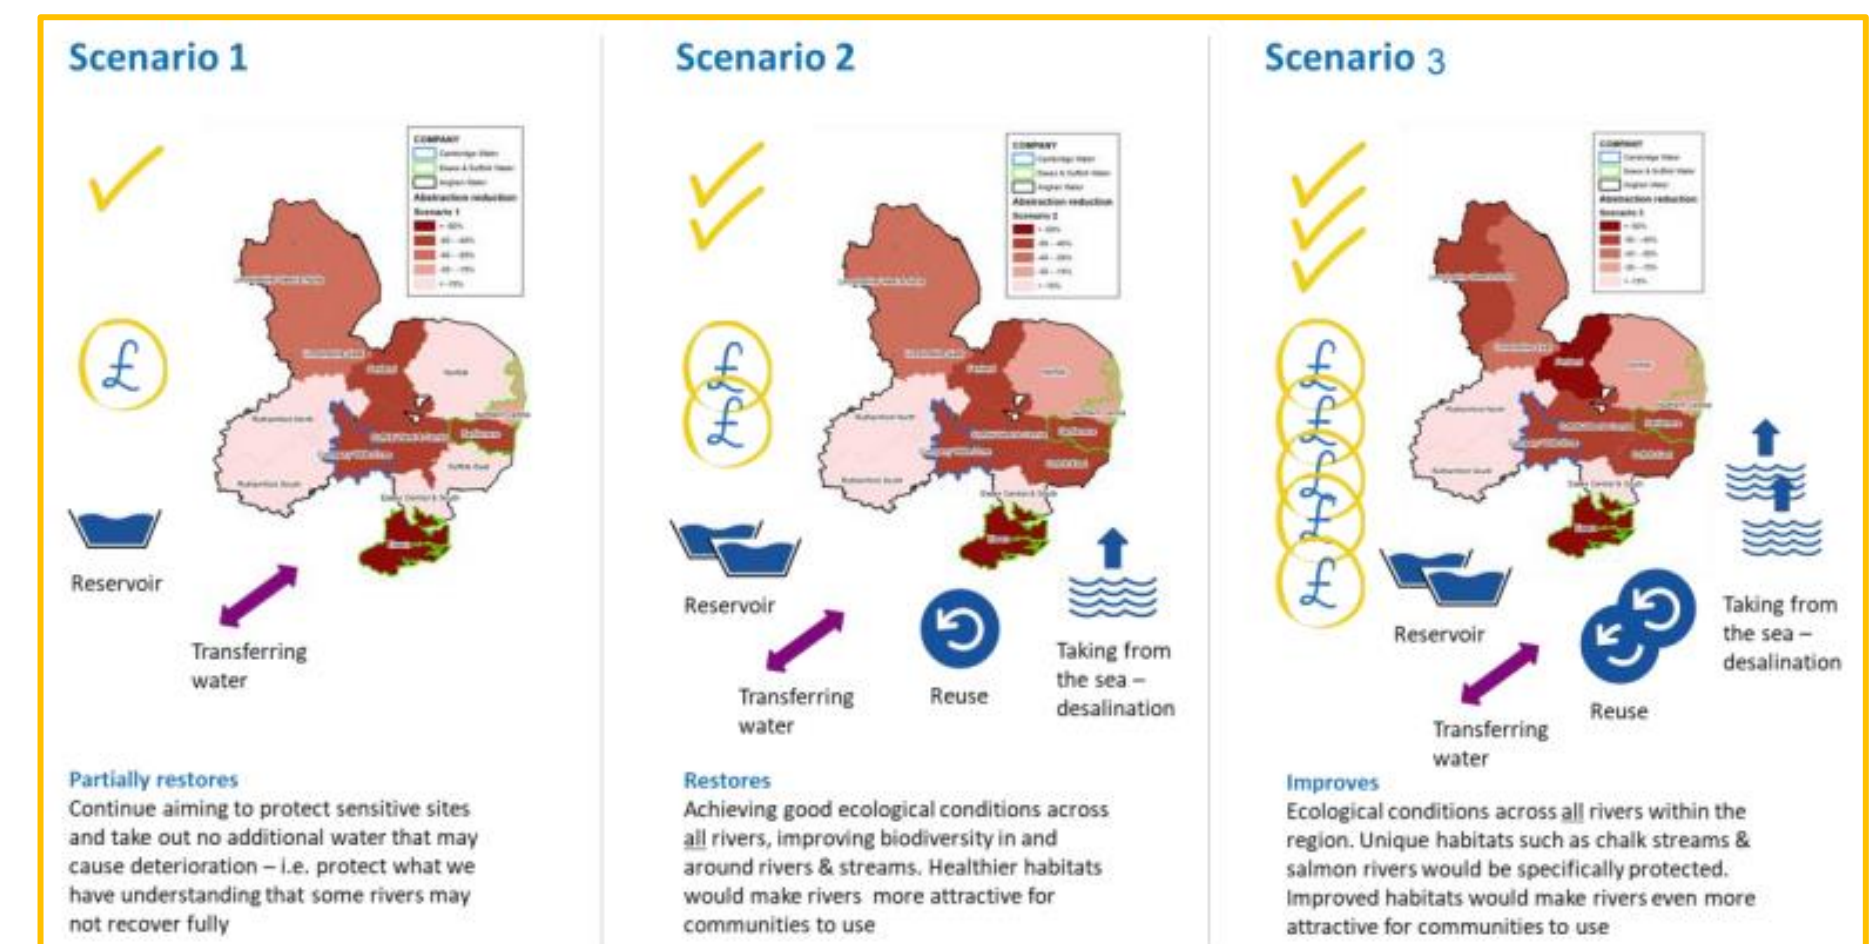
Scenario 1

£

Reservoir

Transferring water

Partially restores
Continue aiming to protect sensitive sites and take out no additional water that may cause deterioration – i.e. protect what we have understanding that some rivers may not recover fully

Scenario 2

£
£

Reservoir

Transferring water

Reuse

Taking from the sea – desalination

Restores
Achieving good ecological conditions across all rivers, improving biodiversity in and around rivers & streams. Healthier habitats would make rivers more attractive for communities to use

Scenario 3

£
£
£
£
£

Reservoir

Transferring water

Reuse

Taking from the sea – desalination

Improves
Ecological conditions across all rivers within the region. Unique habitats such as chalk streams & salmon rivers would be specifically protected. Improved habitats would make rivers even more attractive for communities to use